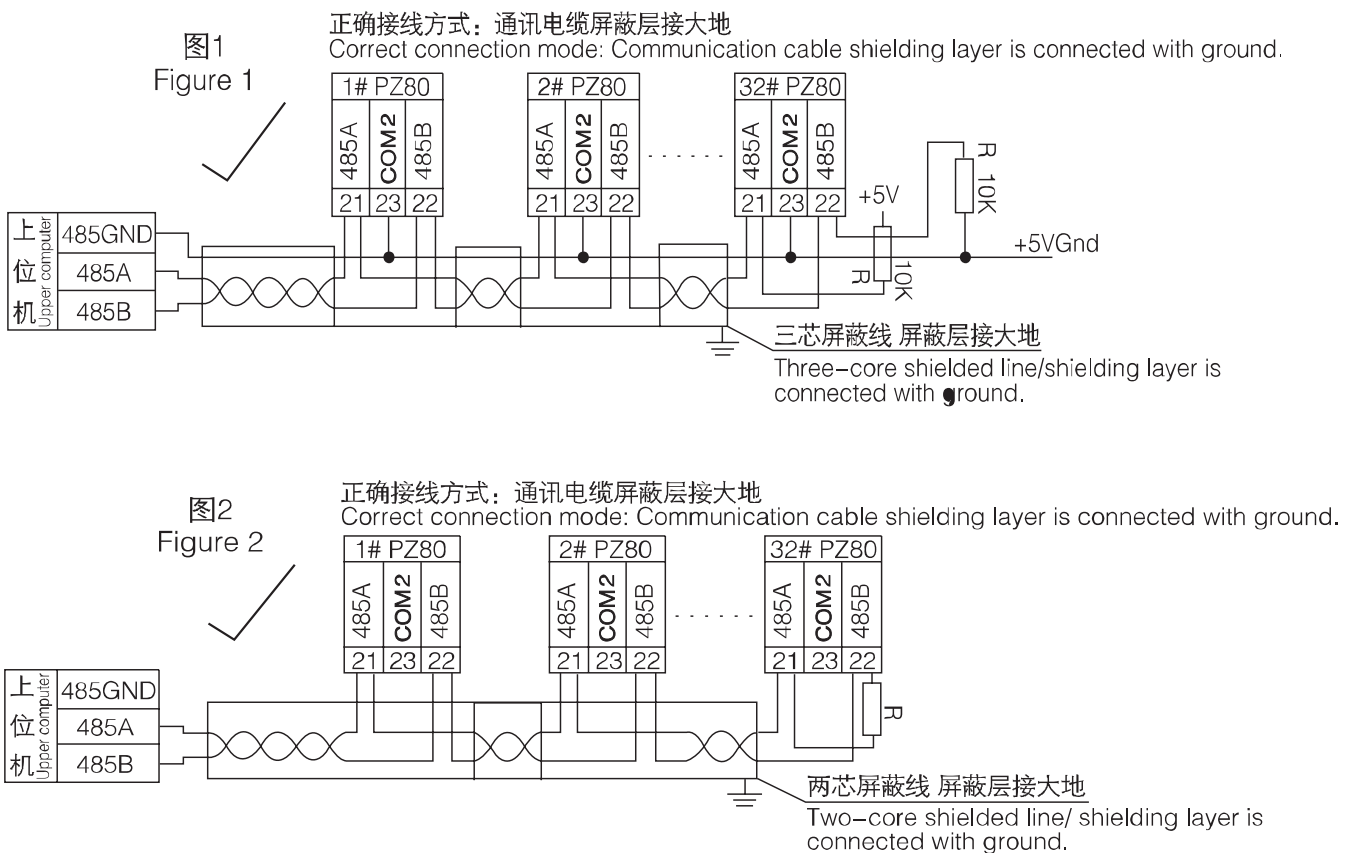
图1
Figure 1

正确接线方式：通讯电缆屏蔽层接大地
Correct connection mode: Communication cable shielding layer is connected with ground.

1# PZ80
485A COM2 485B
21 23 22

2# PZ80
485A COM2 485B
21 23 22

32# PZ80
485A COM2 485B
21 23 22

R 10K
+5V
+5VGnd
R 10K

上位机 Upper computer
485GND
485A
485B

三芯屏蔽线 屏蔽层接大地
Three-core shielded line/shielding layer is connected with ground.

图2
Figure 2

正确接线方式：通讯电缆屏蔽层接大地
Correct connection mode: Communication cable shielding layer is connected with ground.

1# PZ80
485A COM2 485B
21 23 22

2# PZ80
485A COM2 485B
21 23 22

32# PZ80
485A COM2 485B
21 23 22

R

上位机 Upper computer
485GND
485A
485B

两芯屏蔽线 屏蔽层接大地
Two-core shielded line/ shielding layer is connected with ground.